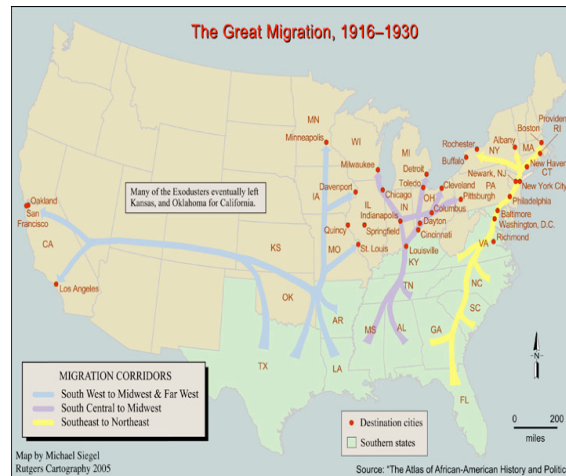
The Great Migration, 1916–1930

Many of the Exodusters eventually left Kansas, and Oklahoma for California.

MN
Minneapolis
WI
MI
Milwaukee
Detroit
Toledo
Cleveland
Chicago
Davenport
IA
IL
IN
OH
PA
Pittsburgh
Indianapolis
Columbus
Dayton
Cincinnati
Springfield
Quincy
MO
St. Louis
Louisville
KY
Oakland
San Francisco
CA
Los Angeles
KS
OK
AR
TX
LA
MS
AL
TN
GA
SC
NC
VA
Richmond
FL
Rochester
Buffalo
Albany
NY
Boston
MA
Providen
RI
New Haven
CT
Newark, NJ
New York City
Philadelphia
Baltimore
Washington, D.C.
N

MIGRATION CORRIDORS
South West to Midwest & Far West
South Central to Midwest
Southeast to Northeast

Destination cities
Southern states

0 200
miles

Map by Michael Siegel
Rutgers Cartography 2005

Source: "The Atlas of African-American History and Politic